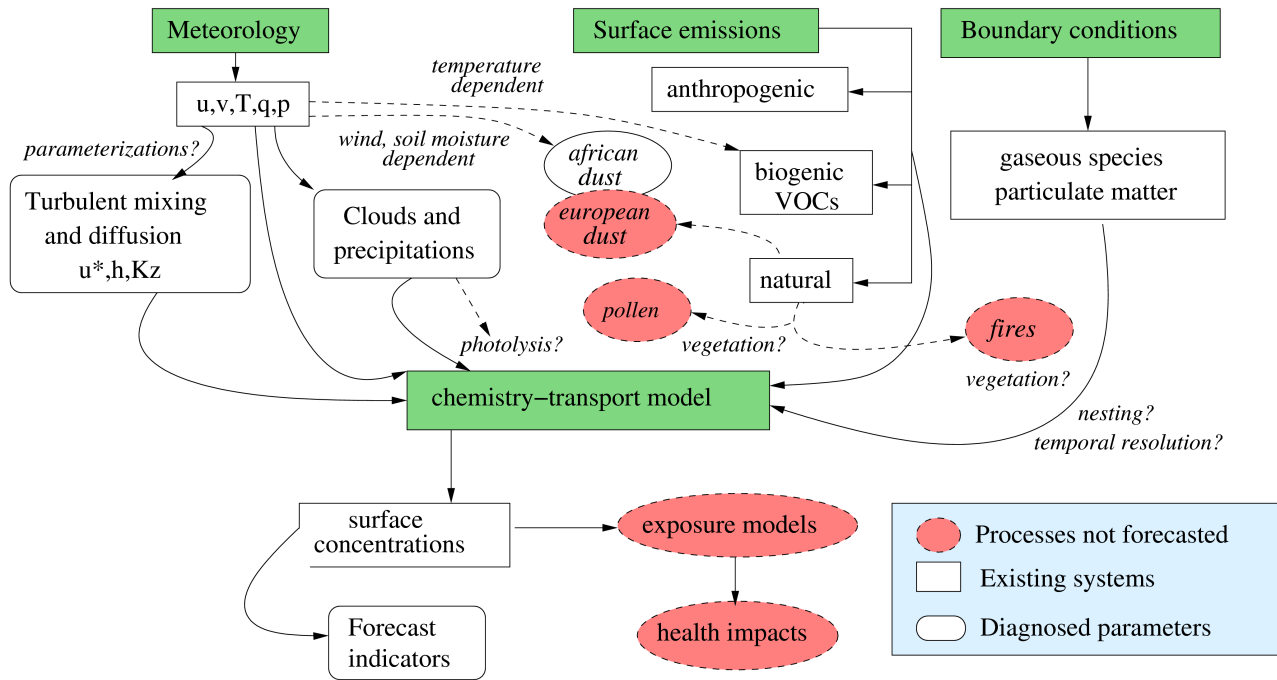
Meteorology

Surface emissions

Boundary conditions

u,v,T,q,p

temperature dependent

anthropogenic

parameterizations?

wind, soil moisture dependent

african dust

biogenic VOCs

gaseous species particulate matter

Turbulent mixing and diffusion u*,h,Kz

Clouds and precipitations

european dust

natural

pollen

fires

photolysis?

vegetation?

vegetation?

chemistry−transport model

nesting?
temporal resolution?

surface concentrations

exposure models

Processes not forecasted

Existing systems

Diagnosed parameters

Forecast indicators

health impacts